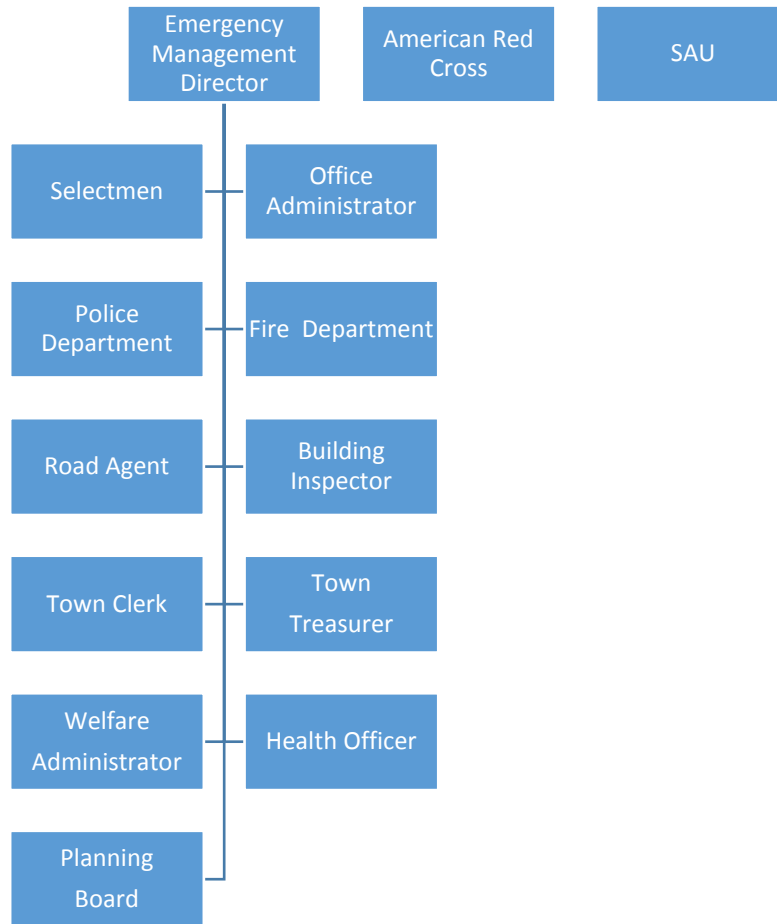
Emergency Management Director

American Red Cross

SAU

Selectmen

Office Administrator

Police Department

Fire  Department

Road Agent

Building Inspector

Town Clerk

Town Treasurer

Welfare Administrator

Health Officer

Planning Board